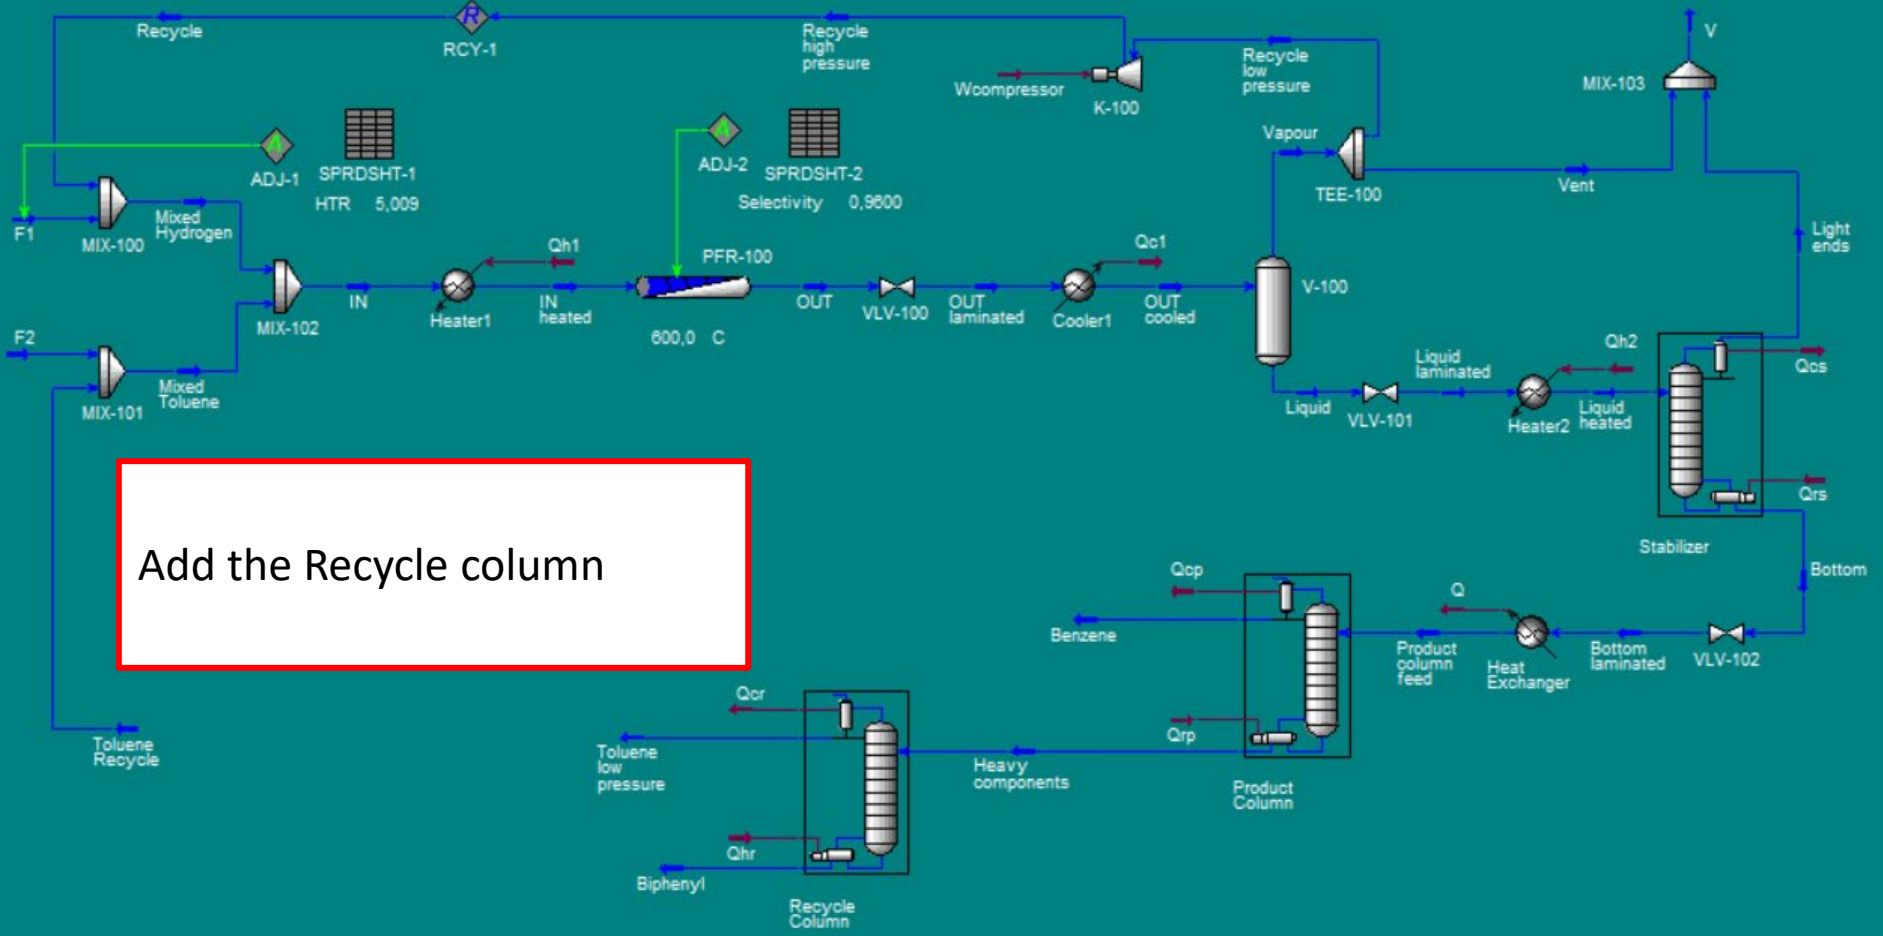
Recycle
R
RCY-1
Recycle high pressure
Wcompressor
K-100
Recycle low pressure
V
MIX-103
ADJ-1
SPRDSHT-1
HTR 5,009
ADJ-2
SPRDSHT-2
Selectivity 0,9600
Vapour
TEE-100
Vent
F1
MIX-100
Mixed Hydrogen
Light ends
Qh1
PFR-100
Qc1
MIX-102
IN
Heater1
IN heated
600,0 C
OUT
VLV-100
OUT laminated
Cooler1
OUT cooled
V-100
F2
MIX-101
Mixed Toluene
Liquid laminated
Qh2
Qcs
Liquid
VLV-101
Heater2
Liquid heated
Qrs
Stabilizer
Add the Recycle column
Bottom
Qcp
Q
Benzene
Product column feed
Heat Exchanger
Bottom laminated
VLV-102
Qcr
Qrp
Toluene Recycle
Toluene low pressure
Heavy components
Product Column
Qhr
Biphenyl
Recycle Column